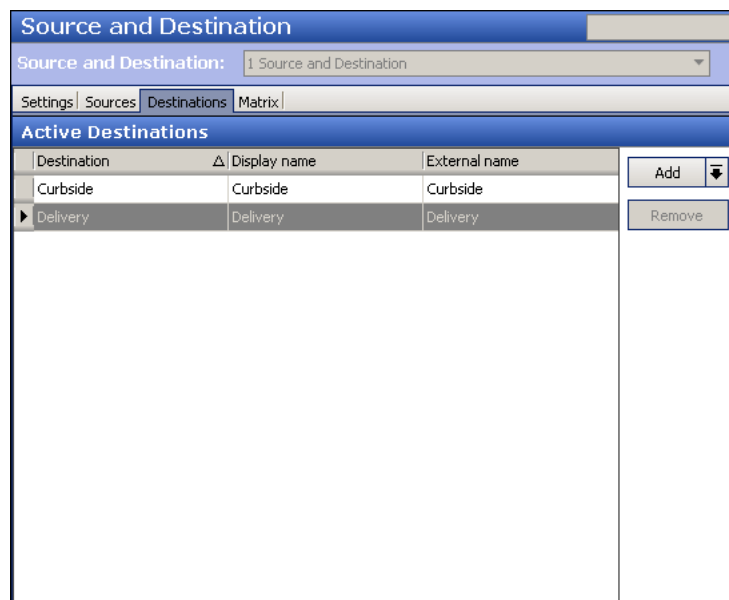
Source and Destination

Source and Destination: 1 Source and Destination

Settings | Sources | Destinations | Matrix

Active Destinations

| Destination | Display name | External name |
|---|---|---|
| Curbside | Curbside | Curbside |
| Delivery | Delivery | Delivery |

Add

Remove